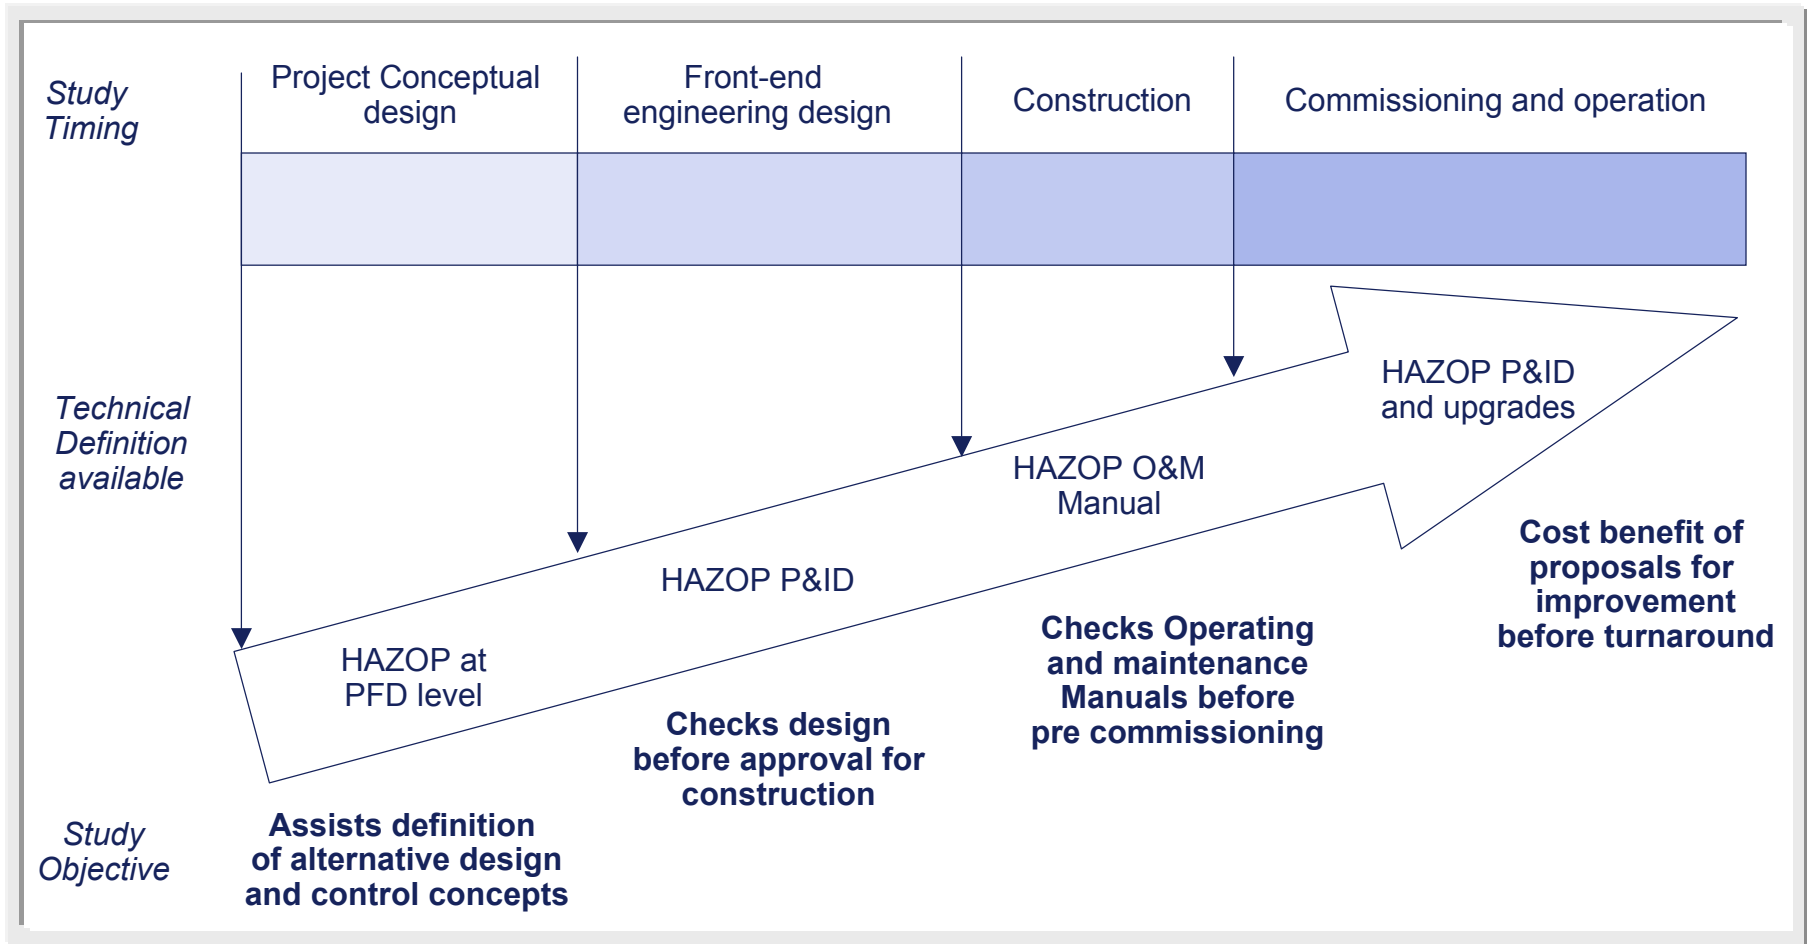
Study Timing

Project Conceptual design

Front-end engineering design

Construction

Commissioning and operation

Technical Definition available

HAZOP P&ID and upgrades

HAZOP O&M Manual

HAZOP P&ID

HAZOP at PFD level

Cost benefit of proposals for improvement before turnaround

Checks Operating and maintenance Manuals before pre commissioning

Checks design before approval for construction

Study Objective

Assists definition of alternative design and control concepts